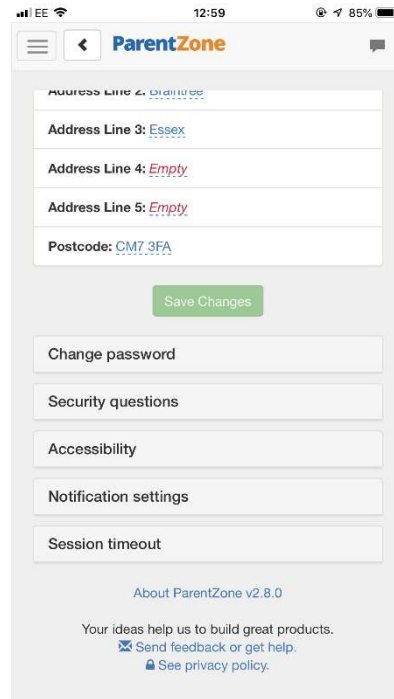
EE 12:59 85%

ParentZone

Address Line 2: Braintree

Address Line 3: Essex

Address Line 4: Empty

Address Line 5: Empty

Postcode: CM7 3FA

Save Changes

Change password

Security questions

Accessibility

Notification settings

Session timeout

About ParentZone v2.8.0

Your ideas help us to build great products.
Send feedback or get help.
See privacy policy.